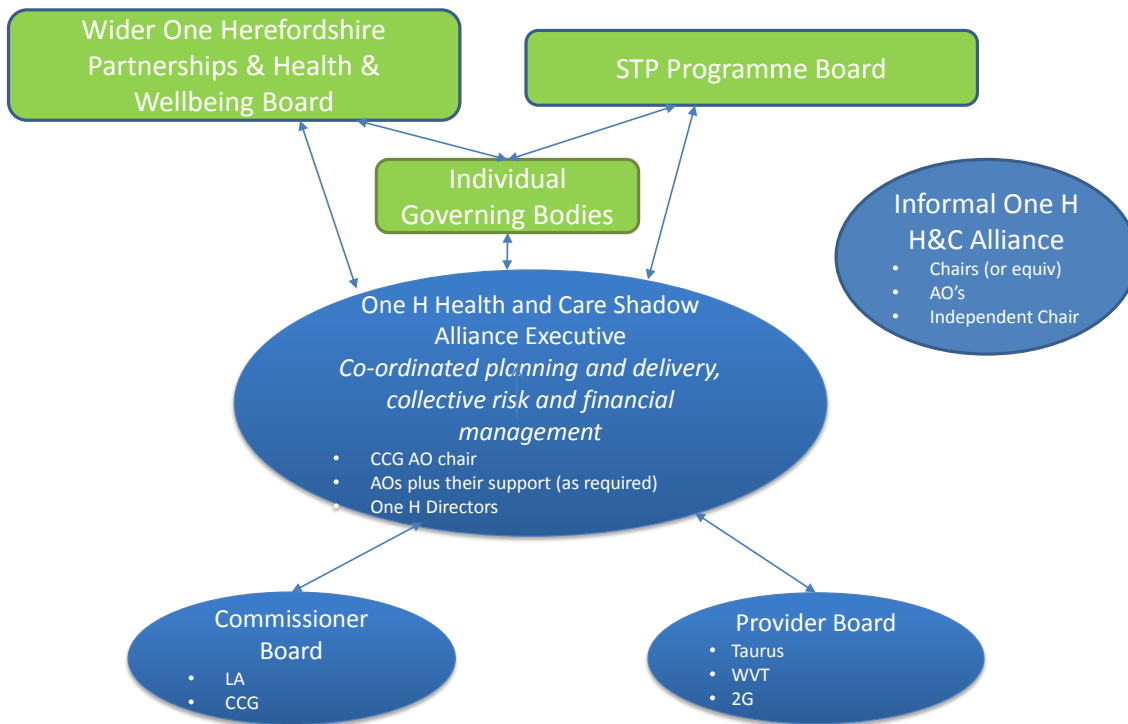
Wider One Herefordshire Partnerships & Health & Wellbeing Board

STP Programme Board

Individual Governing Bodies

Informal One H H&C Alliance
- Chairs (or equiv)
- AO's
- Independent Chair

One H Health and Care Shadow Alliance Executive
*Co-ordinated planning and delivery, collective risk and financial management*
- CCG AO chair
- AOs plus their support (as required)
- One H Directors

Commissioner Board
- LA
- CCG

Provider Board
- Taurus
- WVT
- 2G